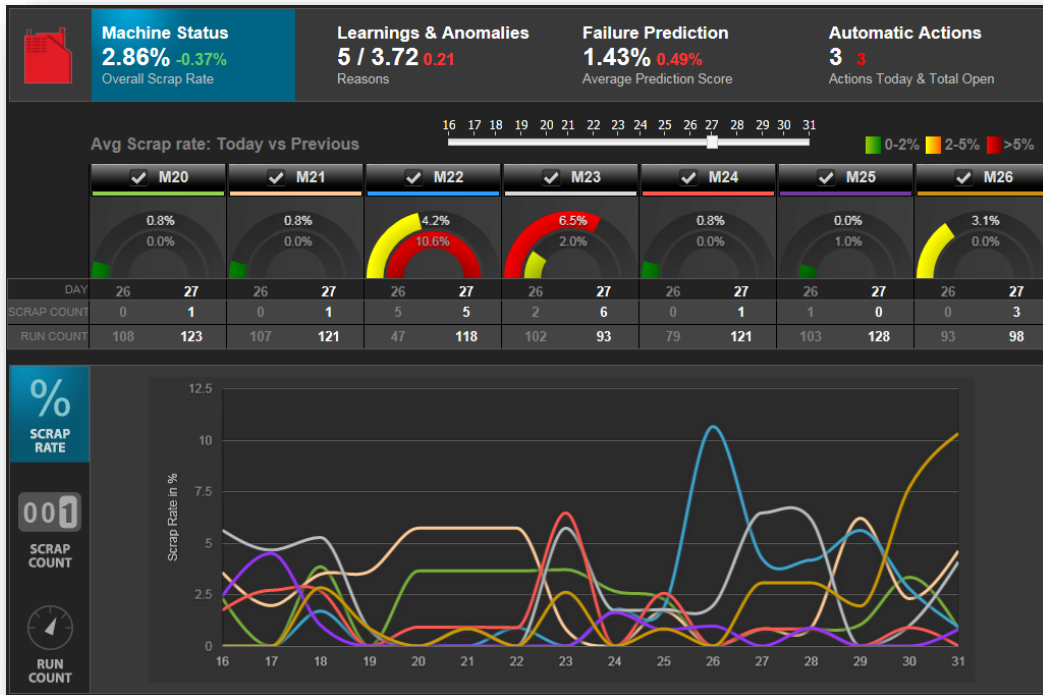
Machine Status
2.86% -0.37%
Overall Scrap Rate

Learnings & Anomalies
5 / 3.72 0.21
Reasons

Failure Prediction
1.43% 0.49%
Average Prediction Score

Automatic Actions
3 3
Actions Today & Total Open

Avg Scrap rate: Today vs Previous

16 17 18 19 20 21 22 23 24 25 26 27 28 29 30 31

0-2% 2-5% >5%

| | M20 | | M21 | | M22 | | M23 | | M24 | | M25 | | M26 | |
|---|---|---|---|---|---|---|---|---|---|---|---|---|---|---|
| | 0.8% / 0.0% | | 0.8% / 0.0% | | 4.2% / 10.6% | | 6.5% / 2.0% | | 0.8% / 0.0% | | 0.0% / 1.0% | | 3.1% / 0.0% | |
| DAY | 26 | 27 | 26 | 27 | 26 | 27 | 26 | 27 | 26 | 27 | 26 | 27 | 26 | 27 |
| SCRAP COUNT | 0 | 1 | 0 | 1 | 5 | 5 | 2 | 6 | 0 | 1 | 1 | 0 | 0 | 3 |
| RUN COUNT | 108 | 123 | 107 | 121 | 47 | 118 | 102 | 93 | 79 | 121 | 103 | 128 | 93 | 98 |

%
SCRAP RATE

001
SCRAP COUNT

RUN COUNT

12.5
10
7.5
5
2.5
0
Scrap Rate in %
16 17 18 19 20 21 22 23 24 25 26 27 28 29 30 31